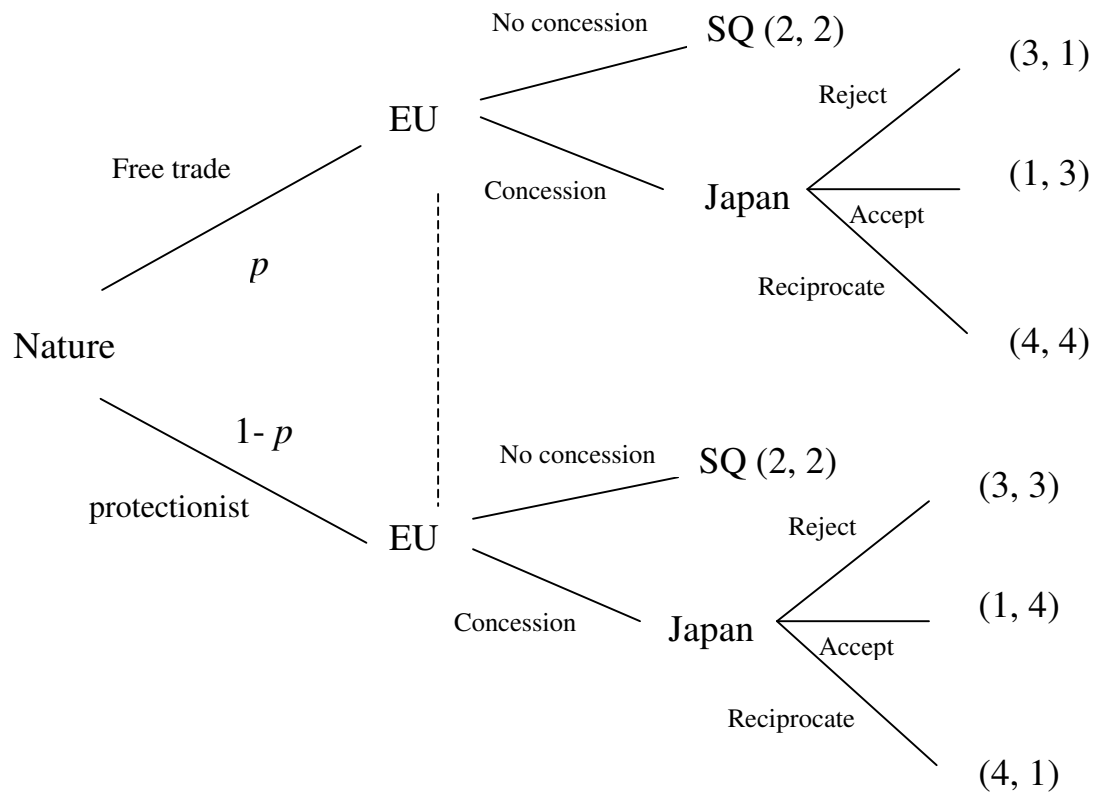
No concession

SQ (2, 2)

(3, 1)

Reject

EU

Free trade

Concession

Japan

(1, 3)

Accept

$p$

Reciprocate

Nature

(4, 4)

1- $p$

No concession

SQ (2, 2)

(3, 3)

protectionist

Reject

EU

Concession

Japan

(1, 4)

Accept

Reciprocate

(4, 1)